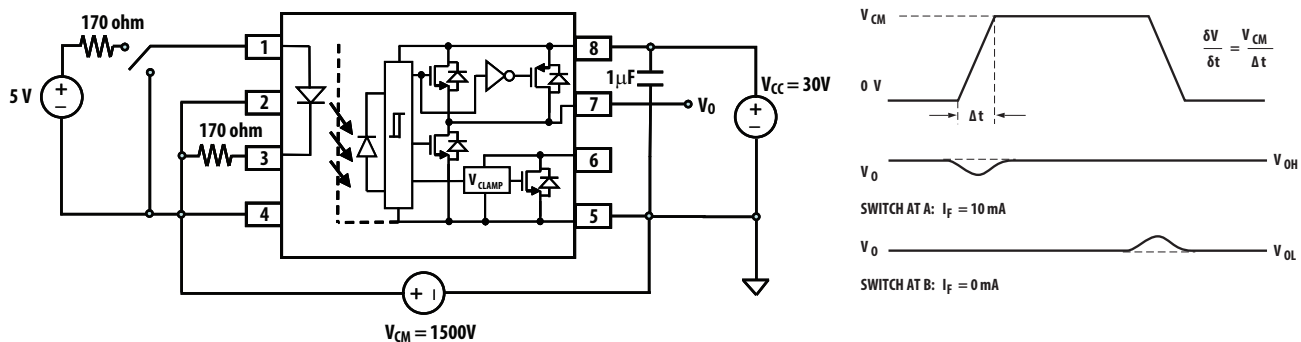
170 ohm

5 V

+

–

1

2

3

4

170 ohm

8

7

6

5

$V_{CLAMP}$

1μF

$V_O$

$V_{CC} = 30V$

+

–

+ |

$V_{CM} = 1500V$

$V_{CM}$

0 V

Δt

$\frac{\delta V}{\delta t} = \frac{V_{CM}}{\Delta t}$

$V_O$

$V_{OH}$

SWITCH AT A: $I_F = 10$ mA

$V_O$

$V_{OL}$

SWITCH AT B: $I_F = 0$ mA